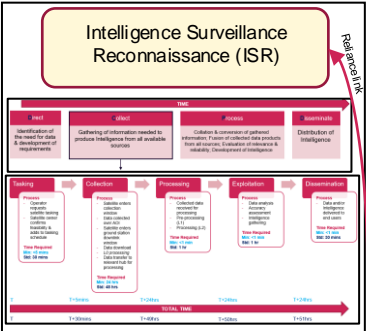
Intelligence Surveillance Reconnaissance (ISR)

Reliance link

TIME

Direct
Identification of the need for data & development of requirements

Collect
Gathering of information needed to produce intelligence from all available sources

Process
Collation & conversion of gathered information; Fusion of collected data products from all sources; Evaluation of relevance & reliability; Development of Intelligence

Disseminate
Distribution of Intelligence

Tasking
Process
• Operator requests satellite tasking
• Satellite owner confirms feasibility & adds to tasking schedule
Time Required
Min: <6 mins
Std: 30 mins

Collection
Process
• Satellite orders collection window
• Data collected over AOI
• Satellite enters ground station downlink window
• Data transmitted (+ processing)
• Data transfer to relevant hub for processing
Time Required
Min: 20 hrs
Std: 48 hrs

Processing
Process
• Collected data received for processing
• Pre-processing (L1)
• Processing (L2)
Time Required
Min: <1 min
Std: 1 hr

Exploitation
Process
• Data analysis
• Accuracy assessment
• Intelligence gathering
Time Required
Min: <1 min
Std: 1 hr

Dissemination
Process
• Data and/or intelligence delivered to end users
Time Required
Min: <1 min
Std: 30 mins

T=5mins T=24hrs T=24hrs T=24hrs

TOTAL TIME

T=30mins T=48hrs T=50hrs T=51hrs